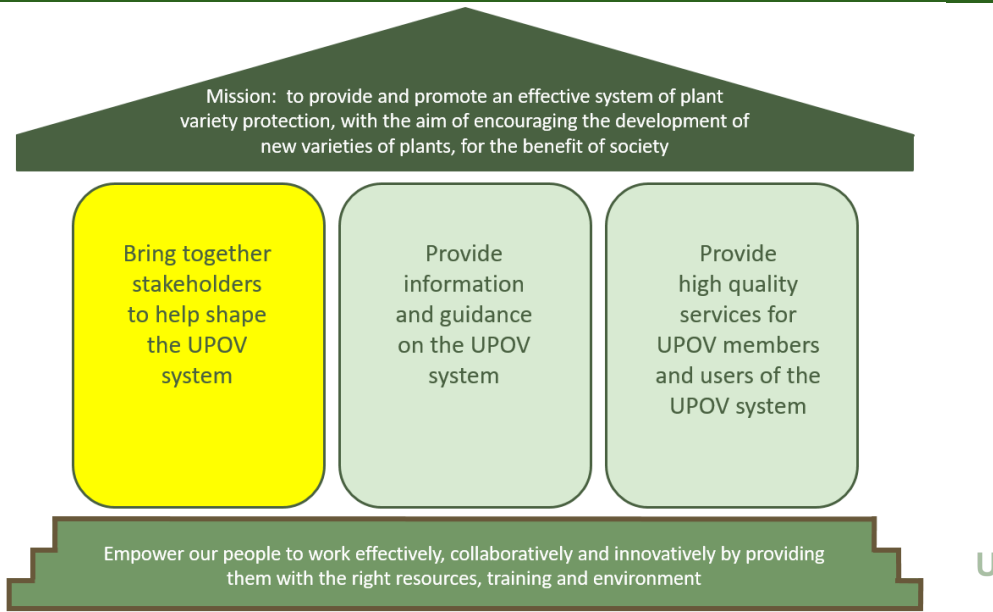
Mission: to provide and promote an effective system of plant variety protection, with the aim of encouraging the development of new varieties of plants, for the benefit of society

Bring together stakeholders to help shape the UPOV system

Provide information and guidance on the UPOV system

Provide high quality services for UPOV members and users of the UPOV system

Empower our people to work effectively, collaboratively and innovatively by providing them with the right resources, training and environment

U